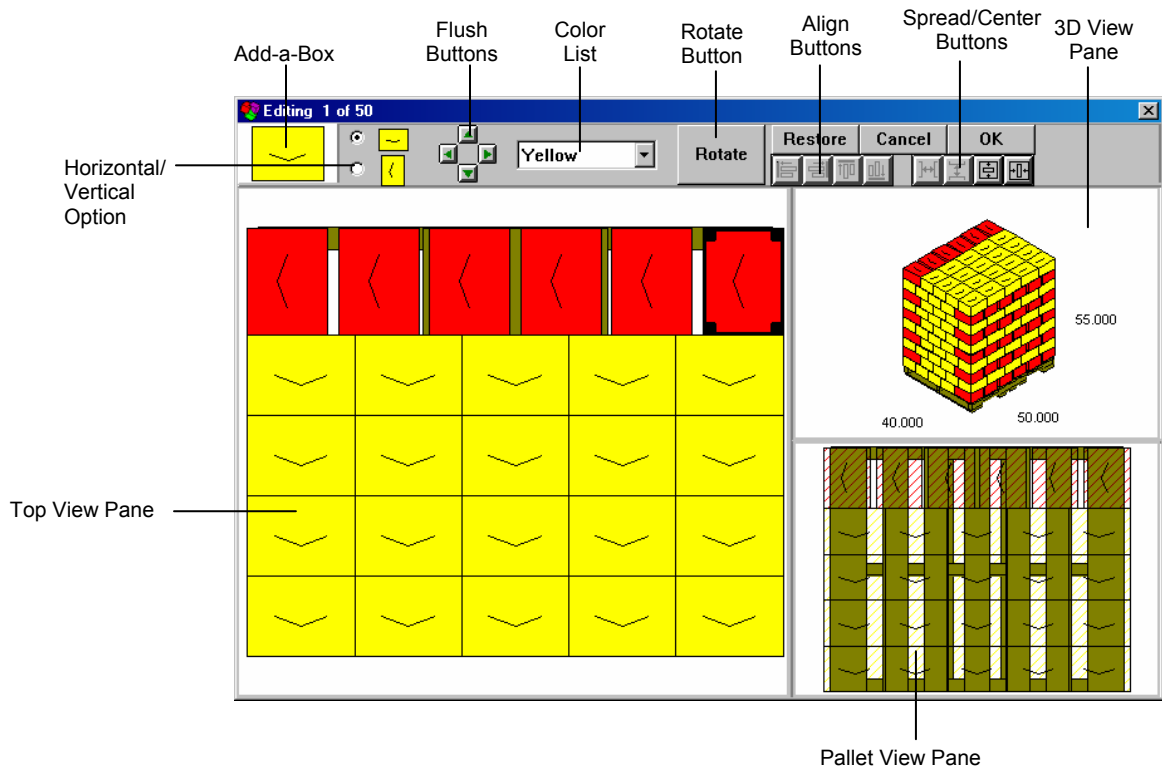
Add-a-Box

Flush Buttons

Color List

Rotate Button

Align Buttons

Spread/Center Buttons

3D View Pane

Editing 1 of 50

Yellow

Rotate

Restore

Cancel

OK

Horizontal/ Vertical Option

55.000

40.000

50.000

Top View Pane

Pallet View Pane